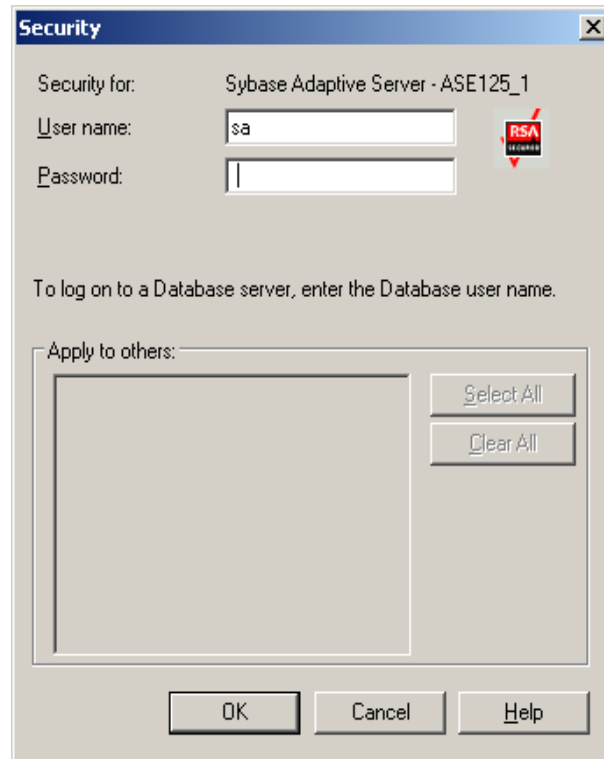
Security

Security for: Sybase Adaptive Server - ASE125_1

User name: sa

Password:

RSA SECURED

To log on to a Database server, enter the Database user name.

Apply to others:

Select All

Clear All

OK

Cancel

Help